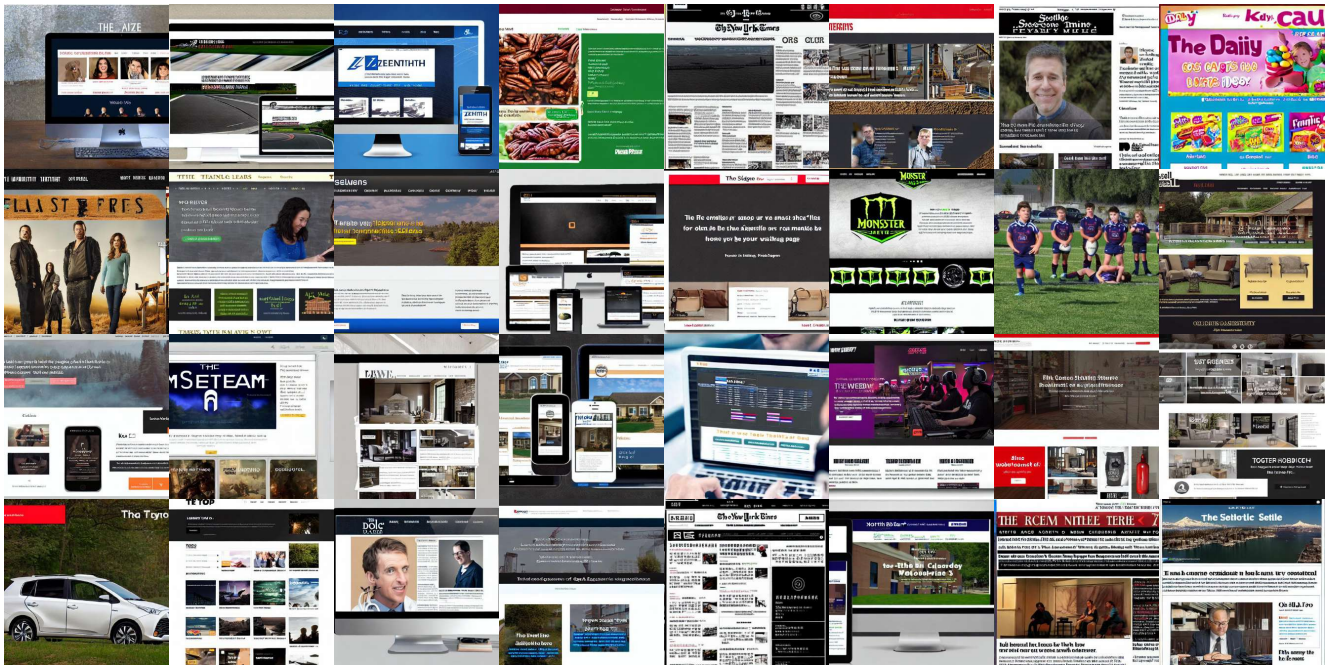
THE AIZE

ZEENTHTH

The New York Times

The Daily

FLAST FRES

THE TRAINLE LEARS

The Sliger

MONSTER

THE MSTEAM

The Tyro

The Dole

The New York Times

THE RCEM NITLEE TERIE

The Seltotic Setile

TOGTER HOBBICEN

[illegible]